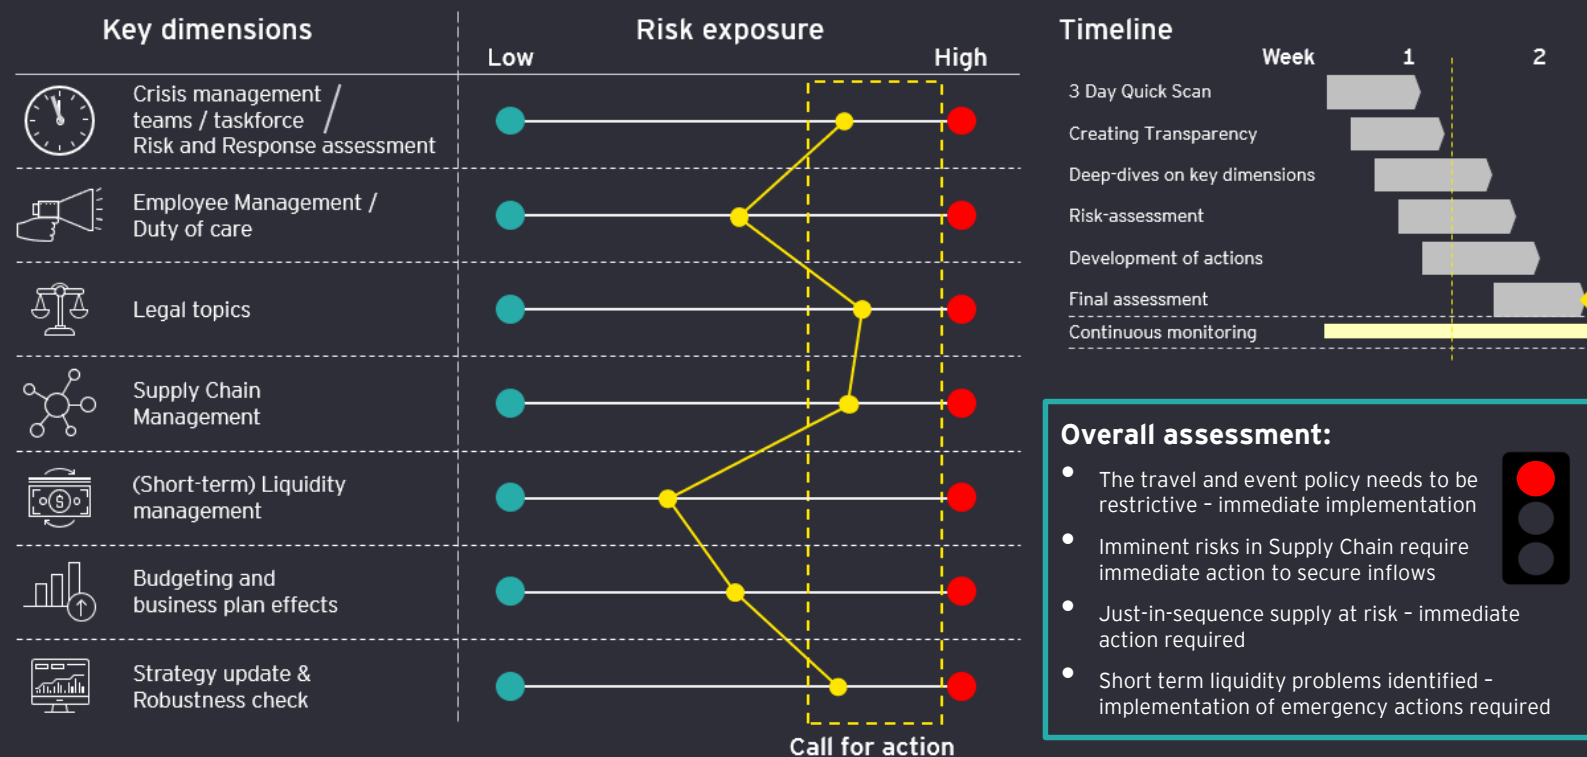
Key dimensions

Risk exposure

Low

High

Crisis management / teams / taskforce / Risk and Response assessment

Employee Management / Duty of care

Legal topics

Supply Chain Management

(Short-term) Liquidity management

Budgeting and business plan effects

Strategy update & Robustness check

Call for action

Timeline

Week 1 2

3 Day Quick Scan

Creating Transparency

Deep-dives on key dimensions

Risk-assessment

Development of actions

Final assessment

Continuous monitoring

Overall assessment:

• The travel and event policy needs to be restrictive – immediate implementation

• Imminent risks in Supply Chain require immediate action to secure inflows

• Just-in-sequence supply at risk – immediate action required

• Short term liquidity problems identified – implementation of emergency actions required